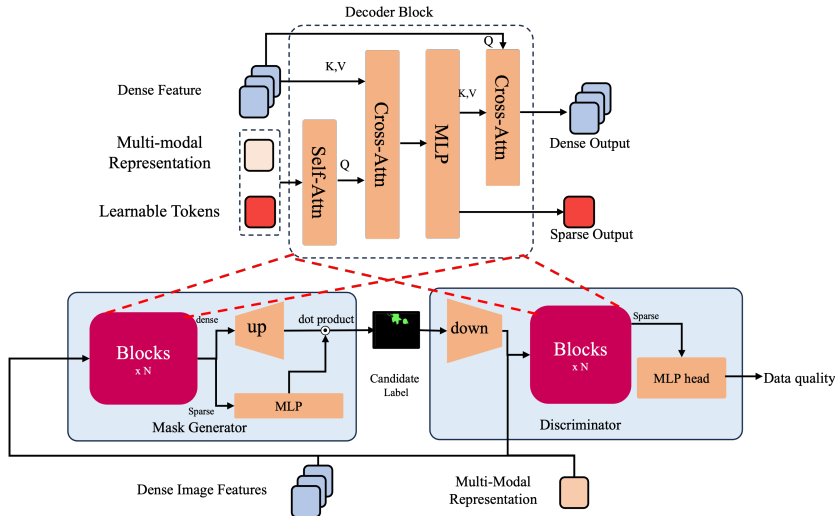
Decoder Block

Q

K,V

Dense Feature

Cross-Attn

MLP

K,V

Cross-Attn

Dense Output

Multi-modal Representation

Self-Attn

Q

Learnable Tokens

Sparse Output

Blocks
x N

dense

up

dot product

Sparse

MLP

Mask Generator

Candidate Label

down

Blocks
x N

Sparse

MLP head

Data quality

Discriminator

Dense Image Features

Multi-Modal Representation